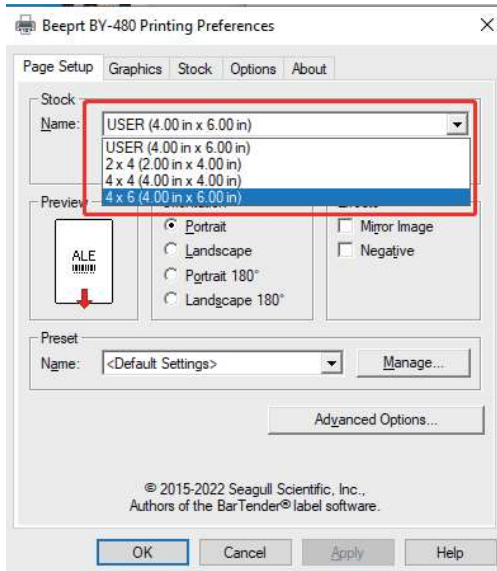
Beeprt BY-480 Printing Preferences

×

Page Setup | Graphics | Stock | Options | About

Stock

Name: USER (4.00 in x 6.00 in)

USER (4.00 in x 6.00 in)
2 x 4 (2.00 in x 4.00 in)
4 x 4 (4.00 in x 4.00 in)
4 x 6 (4.00 in x 6.00 in)

Preview

ALE

Portrait
Landscape
Portrait 180°
Landscape 180°

Mirror Image
Negative

Preset

Name: <Default Settings>

Manage...

Advanced Options...

© 2015-2022 Seagull Scientific, Inc.,
Authors of the BarTender® label software.

OK | Cancel | Apply | Help